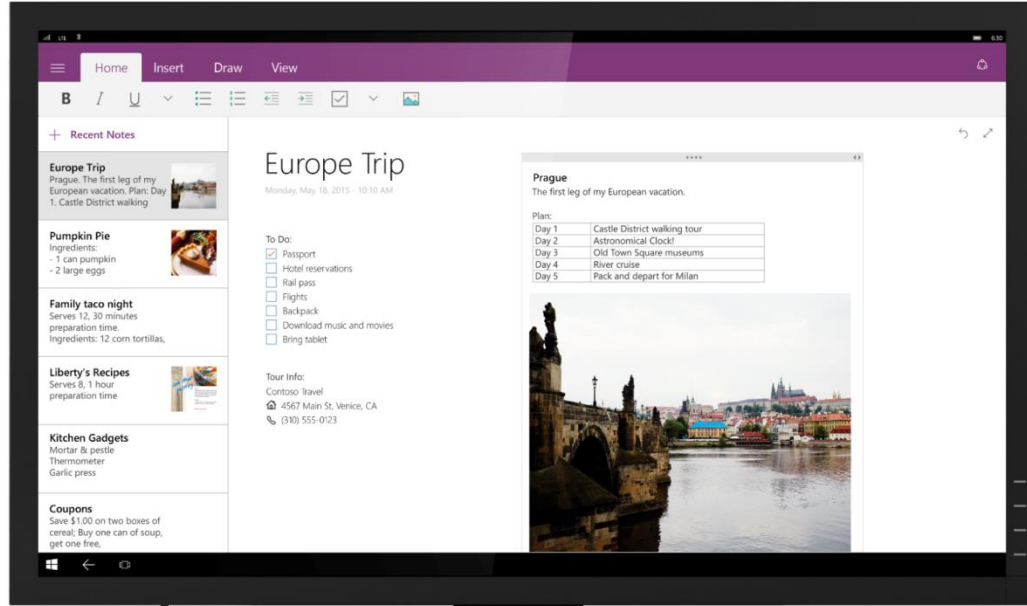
Home Insert Draw View

B I U

+ Recent Notes

Europe Trip
Prague. The first leg of my European vacation. Plan: Day 1. Castle District walking

Pumpkin Pie
Ingredients:
- 1 can pumpkin
- 2 large eggs

Family taco night
Serves 12, 30 minutes preparation time. Ingredients: 12 corn tortillas,

Liberty's Recipes
Serves 8, 1 hour preparation time

Kitchen Gadgets
Mortar & pestle
Thermometer
Garlic press

Coupons
Save $1.00 on two boxes of cereal; Buy one can of soup, get one free,

Europe Trip
Monday, May 18, 2015 10:10 AM

To Do:
Passport
Hotel reservations
Rail pass
Flights
Backpack
Download music and movies
Bring tablet

Tour Info:
Contoso Travel
4567 Main St, Venice, CA
(310) 555-0123

Prague
The first leg of my European vacation.

Plan:

| Day 1 | Castle District walking tour |
|---|---|
| Day 2 | Astronomical Clock! |
| Day 3 | Old Town Square museums |
| Day 4 | River cruise |
| Day 5 | Pack and depart for Milan |